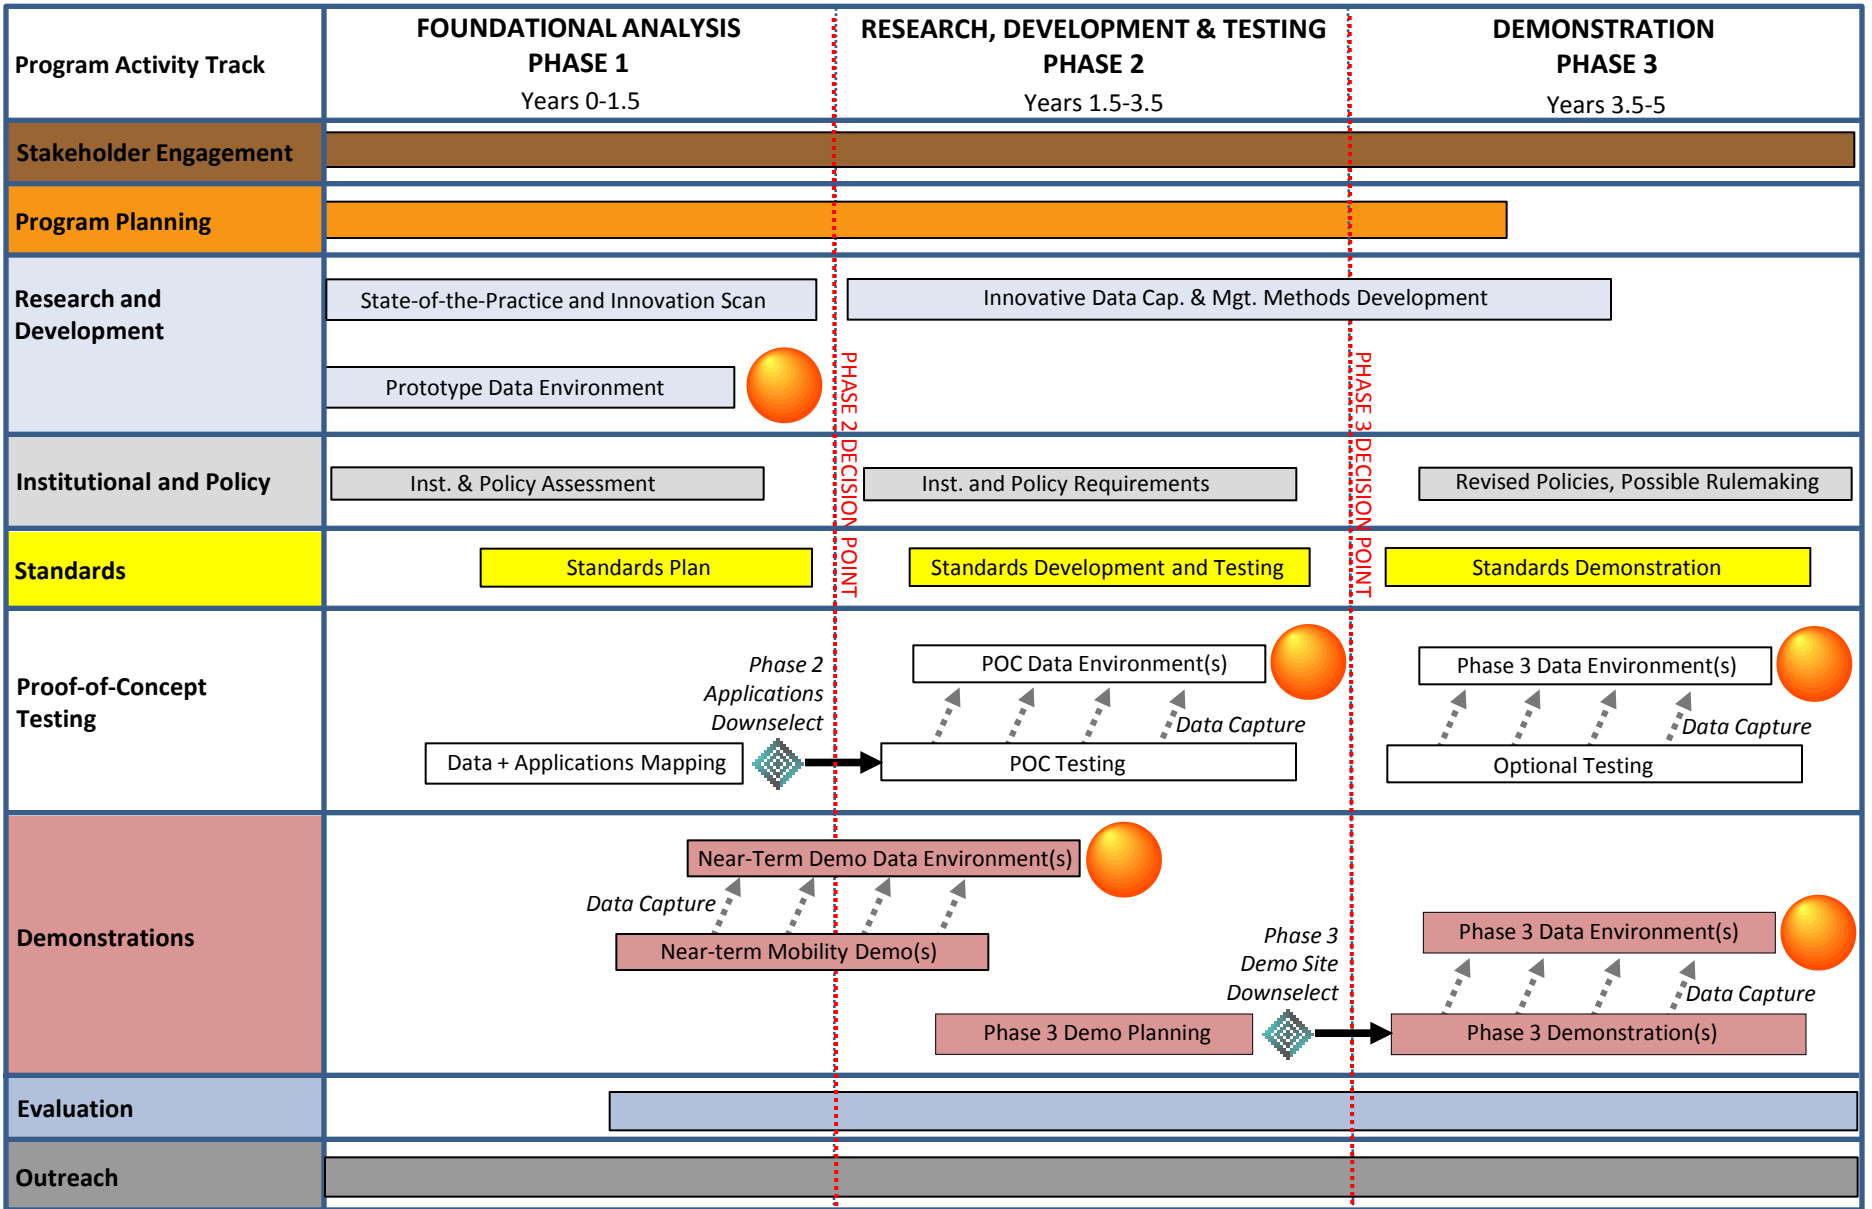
Program Activity Track

FOUNDATIONAL ANALYSIS PHASE 1
Years 0-1.5

RESEARCH, DEVELOPMENT & TESTING PHASE 2
Years 1.5-3.5

DEMONSTRATION PHASE 3
Years 3.5-5

Stakeholder Engagement

Program Planning

Research and Development
State-of-the-Practice and Innovation Scan
Innovative Data Cap. & Mgt. Methods Development
Prototype Data Environment

PHASE 2 DECISION POINT
PHASE 3 DECISION POINT

Institutional and Policy
Inst. & Policy Assessment
Inst. and Policy Requirements
Revised Policies, Possible Rulemaking

Standards
Standards Plan
Standards Development and Testing
Standards Demonstration

Proof-of-Concept Testing
Phase 2 Applications Downselect
POC Data Environment(s)
Phase 3 Data Environment(s)
Data Capture
Data Capture
Data + Applications Mapping
POC Testing
Optional Testing

Demonstrations
Near-Term Demo Data Environment(s)
Data Capture
Near-term Mobility Demo(s)
Phase 3 Demo Site Downselect
Phase 3 Data Environment(s)
Data Capture
Phase 3 Demo Planning
Phase 3 Demonstration(s)

Evaluation

Outreach